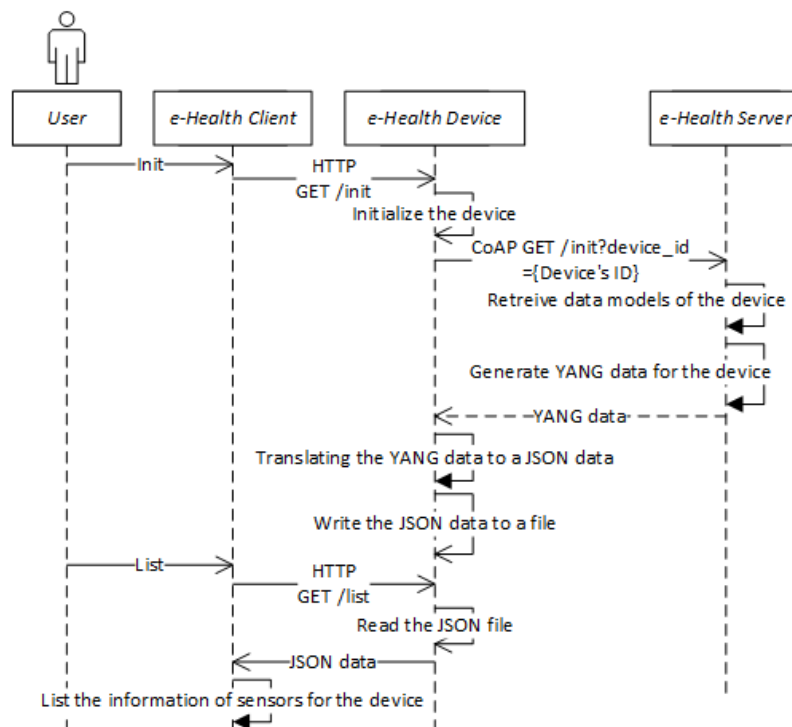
User

e-Health Client

e-Health Device

e-Health Server

Init

HTTP GET /init

Initialize the device

CoAP GET /init?device_id ={Device's ID}

Retreive data models of the device

Generate YANG data for the device

YANG data

Translating the YANG data to a JSON data

Write the JSON data to a file

List

HTTP GET /list

Read the JSON file

JSON data

List the information of sensors for the device